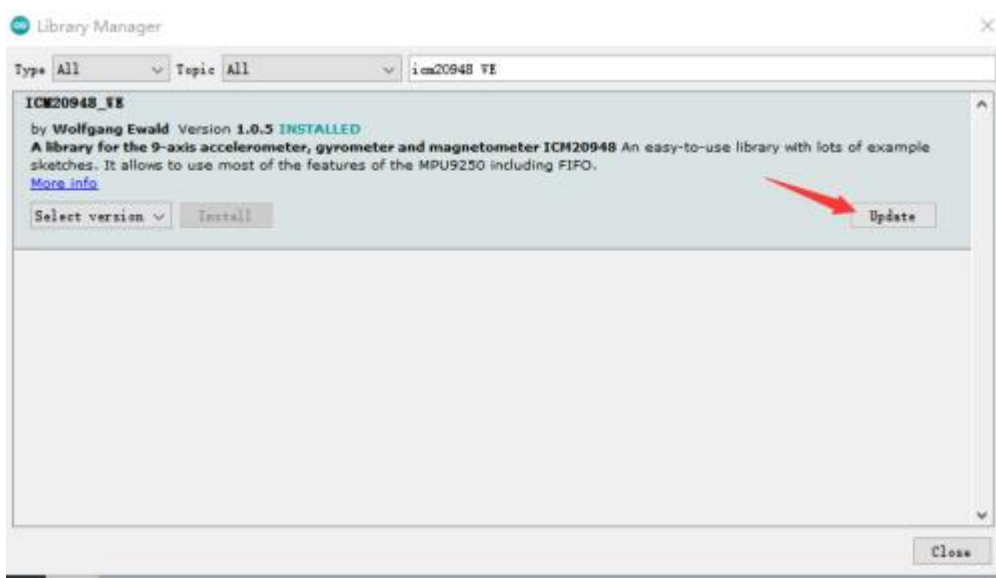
Library Manager

Type All Topic All icm20948 WE

ICM20948_WE

by Wolfgang Ewald Version 1.0.5 INSTALLED
A library for the 9-axis accelerometer, gyrometer and magnetometer ICM20948 An easy-to-use library with lots of example sketches. It allows to use most of the features of the MPU9250 including FIFO.
More info

Select version Install

Update

Close